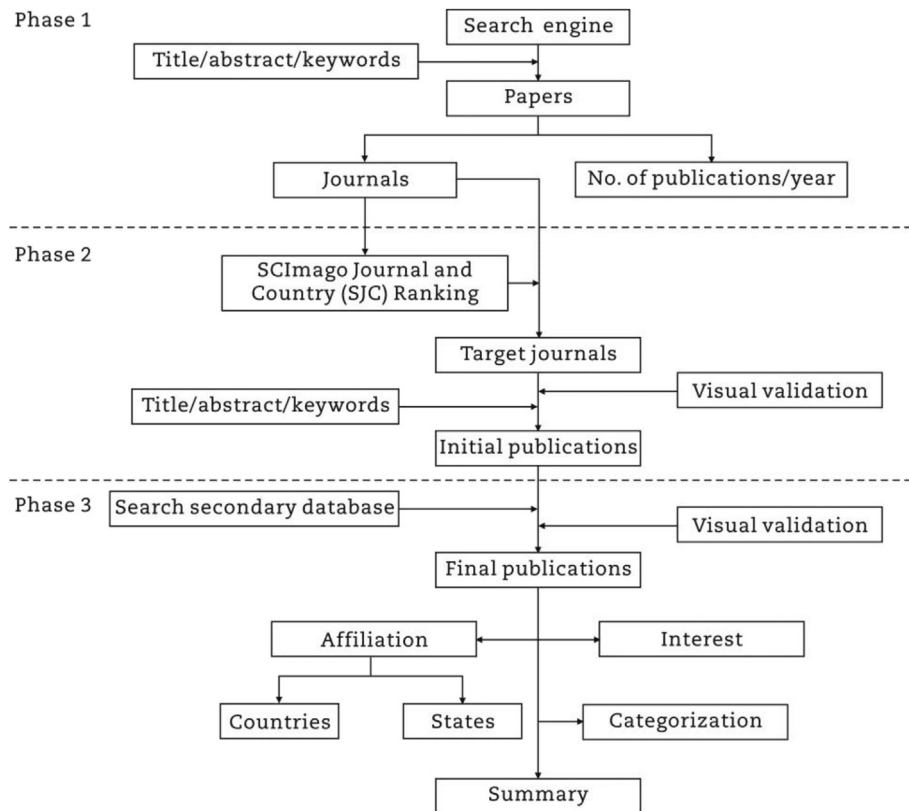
Phase 1

Search engine

Title/abstract/keywords

Papers

Journals

No. of publications/year

Phase 2

SCImago Journal and Country (SJC) Ranking

Target journals

Visual validation

Title/abstract/keywords

Initial publications

Phase 3

Search secondary database

Visual validation

Final publications

Affiliation

Interest

Countries

States

Categorization

Summary